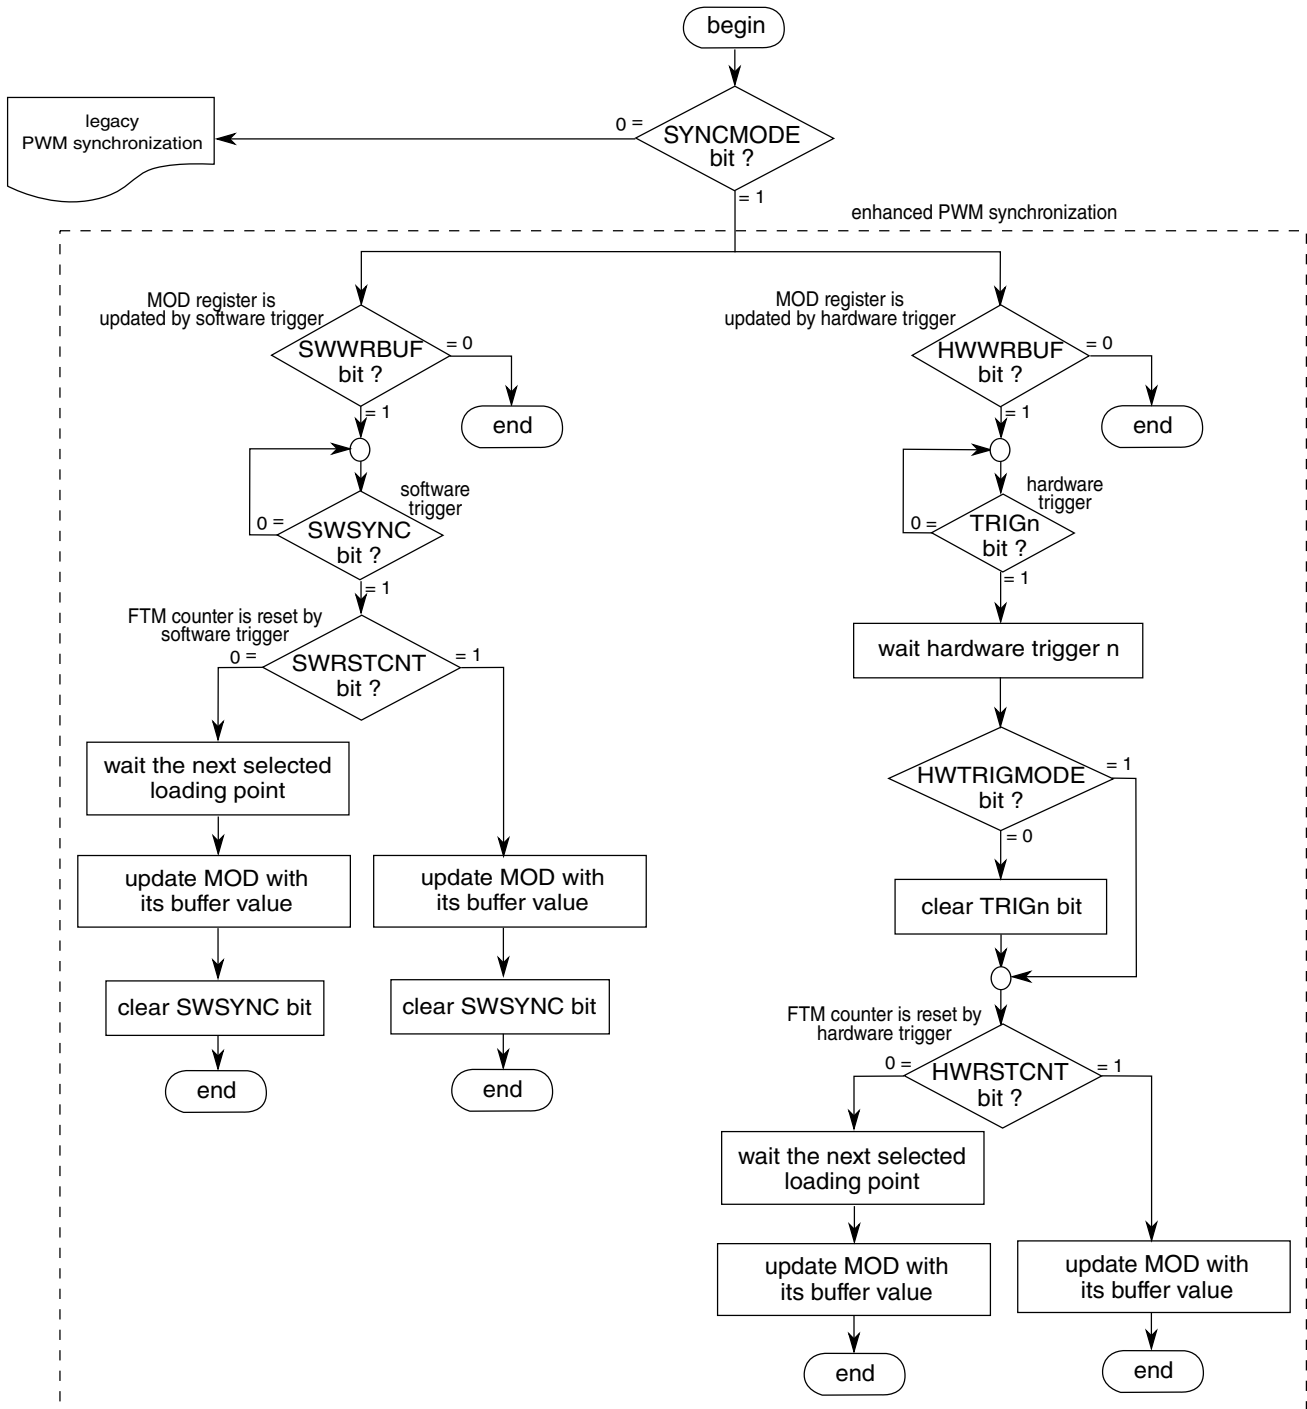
begin

legacy PWM synchronization

0 =

SYNCMODE bit ?

= 1

enhanced PWM synchronization

MOD register is updated by software trigger

SWWRBUF bit ?

= 0

end

= 1

software trigger

0 =

SWSYNC bit ?

= 1

FTM counter is reset by software trigger

0 =

SWRSTCNT bit ?

= 1

wait the next selected loading point

update MOD with its buffer value

clear SWSYNC bit

end

update MOD with its buffer value

clear SWSYNC bit

end

MOD register is updated by hardware trigger

HWWRBUF bit ?

= 0

end

= 1

hardware trigger

0 =

TRIGn bit ?

= 1

wait hardware trigger n

HWTRIGMODE bit ?

= 1

= 0

clear TRIGn bit

FTM counter is reset by hardware trigger

0 =

HWRSTCNT bit ?

= 1

wait the next selected loading point

update MOD with its buffer value

end

update MOD with its buffer value

end